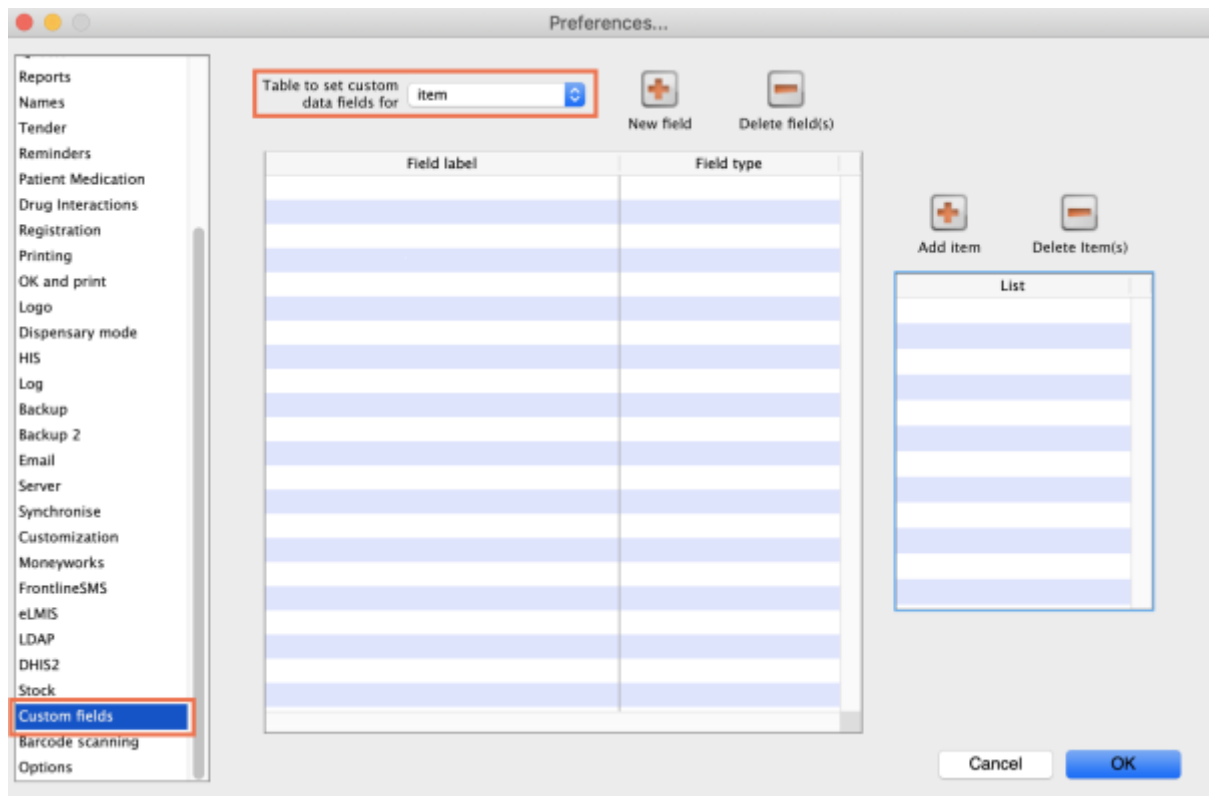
Preferences...

Reports
Names
Tender
Reminders
Patient Medication
Drug Interactions
Registration
Printing
OK and print
Logo
Dispensary mode
HIS
Log
Backup
Backup 2
Email
Server
Synchronise
Customization
Moneyworks
FrontlineSMS
eLMIS
LDAP
DHIS2
Stock
Custom fields
Barcode scanning
Options

Table to set custom data fields for item

New field

Delete field(s)

| Field label | Field type |
|---|---|

Add item

Delete Item(s)

| List |
|---|

Cancel

OK